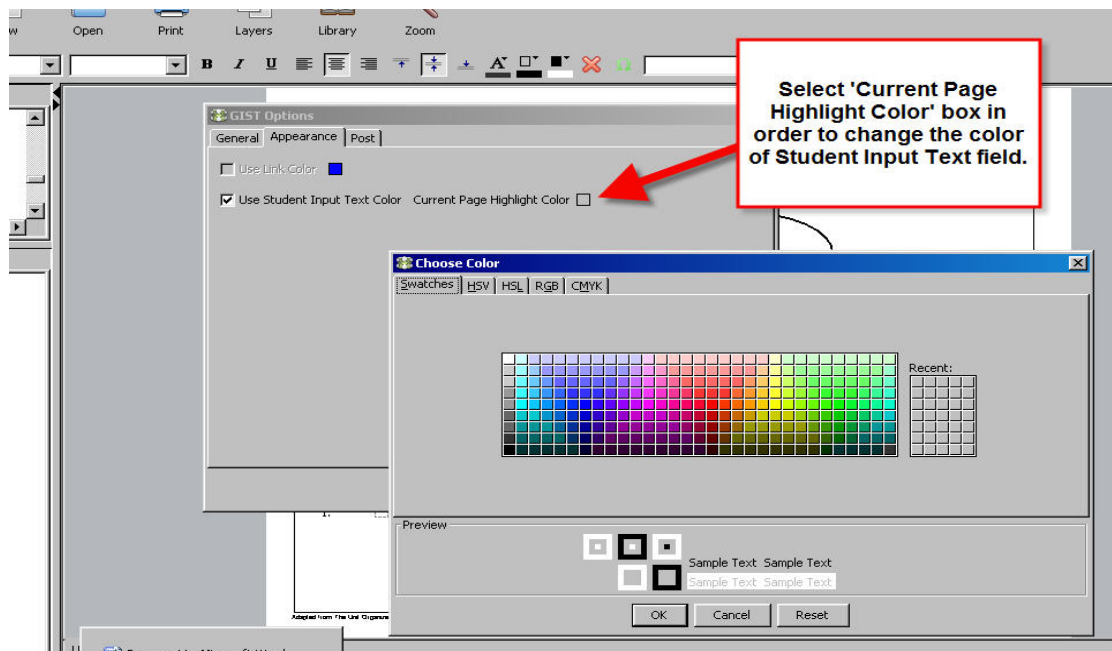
w Open Print Layers Library Zoom

B I U

Select 'Current Page Highlight Color' box in order to change the color of Student Input Text field.

GIST Options

General Appearance Post

Use Link Color

Use Student Input Text Color Current Page Highlight Color

Choose Color

Swatches HSV HSL RGB CMYK

Recent:

Preview

Sample Text Sample Text

Sample Text Sample Text

OK Cancel Reset

Adapted from The Unl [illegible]